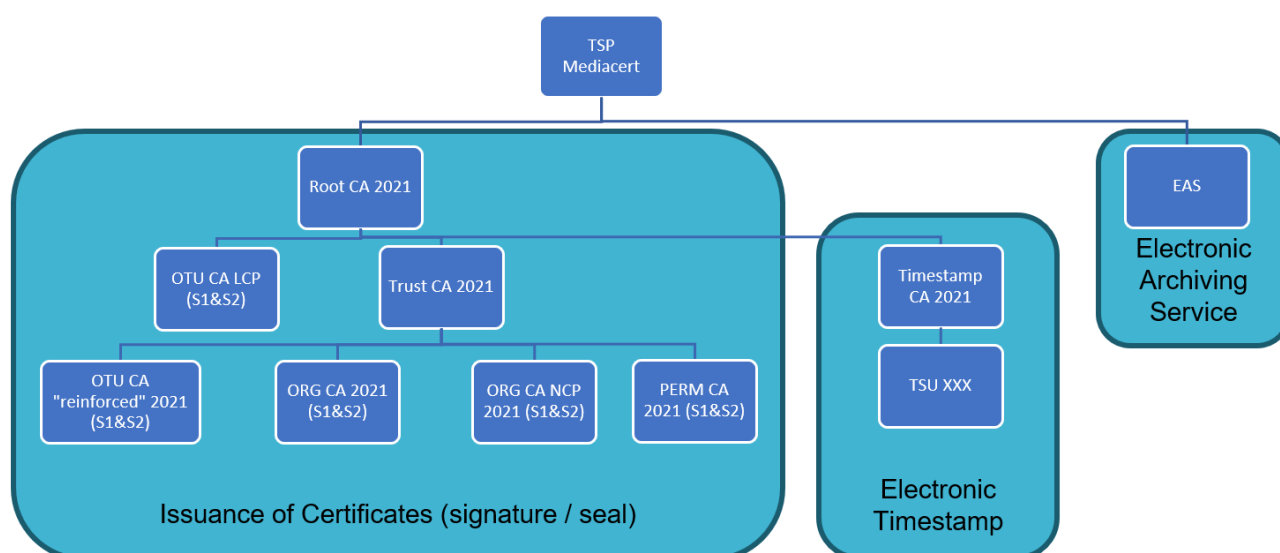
TSP
Mediacert

Root CA 2021

OTU CA LCP
(S1&S2)

Trust CA 2021

OTU CA
"reinforced" 2021
(S1&S2)

ORG CA 2021
(S1&S2)

ORG CA NCP
2021 (S1&S2)

PERM CA
2021 (S1&S2)

Issuance of Certificates (signature / seal)

Timestamp
CA 2021

TSU XXX

Electronic
Timestamp

EAS

Electronic
Archiving
Service